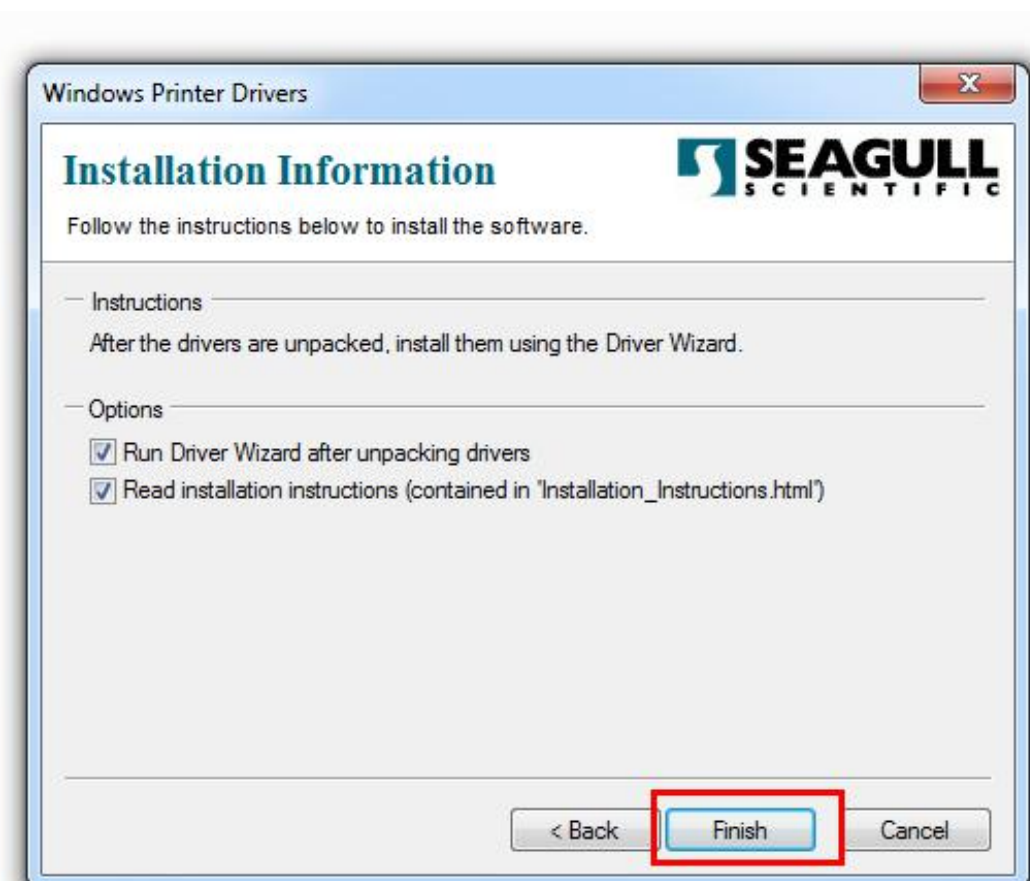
Windows Printer Drivers

Installation Information

SEAGULL SCIENTIFIC

Follow the instructions below to install the software.

Instructions

After the drivers are unpacked, install them using the Driver Wizard.

Options

Run Driver Wizard after unpacking drivers

Read installation instructions (contained in 'Installation_Instructions.html')

< Back

Finish

Cancel